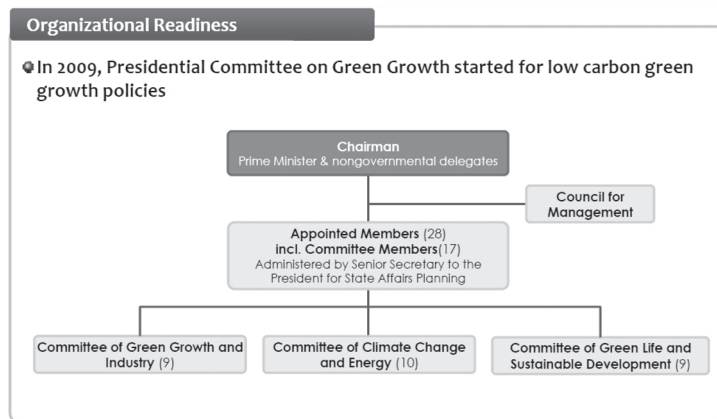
Organizational Readiness

In 2009, Presidential Committee on Green Growth started for low carbon green growth policies

Chairman
Prime Minister & nongovernmental delegates

Council for Management

Appointed Members (28)
incl. Committee Members(17)
Administered by Senior Secretary to the President for State Affairs Planning

Committee of Green Growth and Industry (9)

Committee of Climate Change and Energy (10)

Committee of Green Life and Sustainable Development (9)